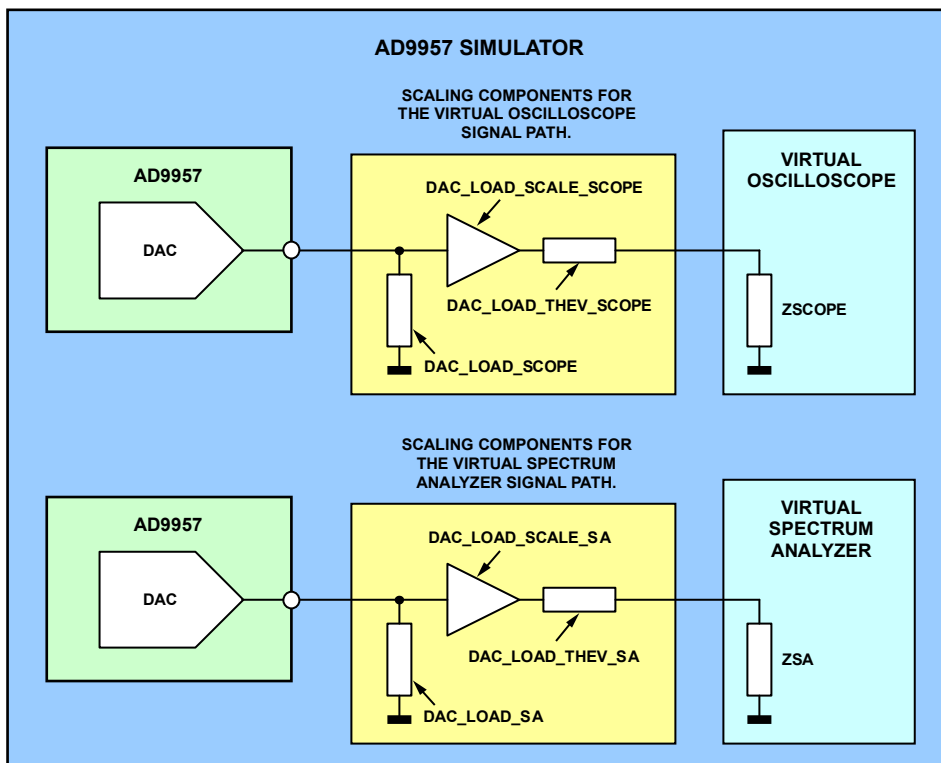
AD9957 SIMULATOR

SCALING COMPONENTS FOR THE VIRTUAL OSCILLOSCOPE SIGNAL PATH.

AD9957

DAC

DAC_LOAD_SCALE_SCOPE

DAC_LOAD_THEV_SCOPE

DAC_LOAD_SCOPE

VIRTUAL OSCILLOSCOPE

ZSCOPE

SCALING COMPONENTS FOR THE VIRTUAL SPECTRUM ANALYZER SIGNAL PATH.

AD9957

DAC

DAC_LOAD_SCALE_SA

DAC_LOAD_THEV_SA

DAC_LOAD_SA

VIRTUAL SPECTRUM ANALYZER

ZSA